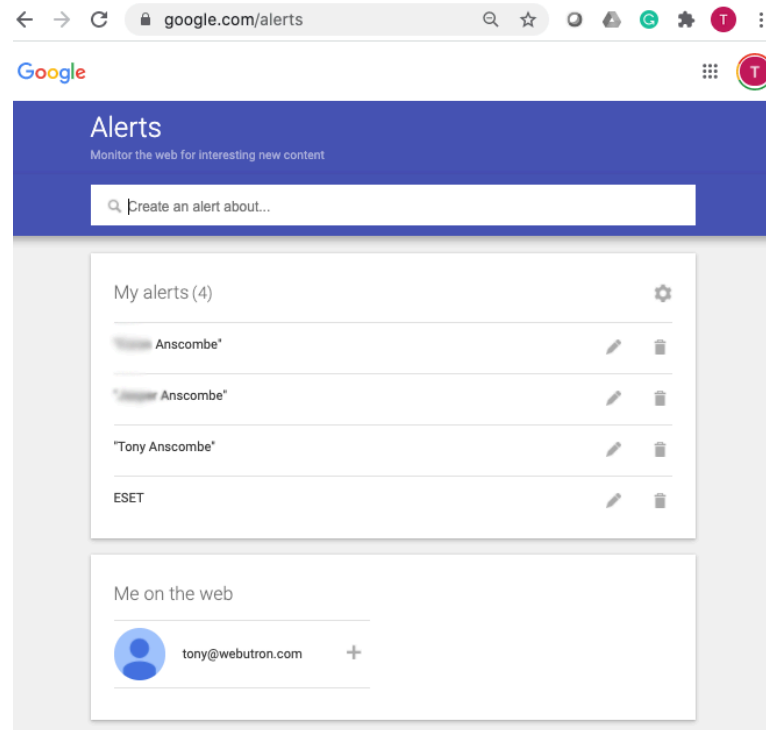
google.com/alerts

T

Google

T

Alerts

Monitor the web for interesting new content

Create an alert about...

My alerts (4)

"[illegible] Anscombe"

"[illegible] Anscombe"

"Tony Anscombe"

ESET

Me on the web

tony@webutron.com